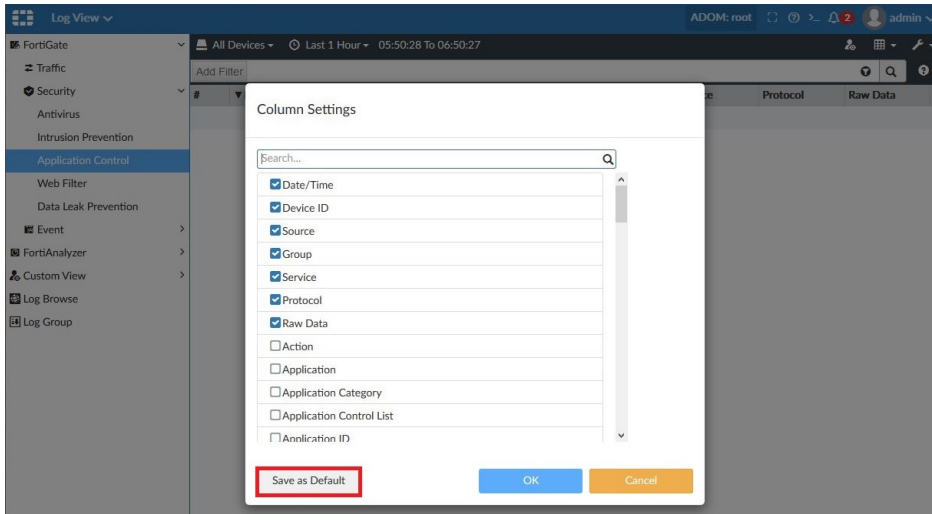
Log View
ADOM: root
2
admin
FortiGate
Traffic
Security
Antivirus
Intrusion Prevention
Application Control
Web Filter
Data Leak Prevention
Event
FortiAnalyzer
Custom View
Log Browse
Log Group
All Devices
Last 1 Hour
05:50:28 To 06:50:27
Add Filter
#
Protocol
Raw Data
Column Settings
Search...
Date/Time
Device ID
Source
Group
Service
Protocol
Raw Data
Action
Application
Application Category
Application Control List
Application ID
Save as Default
OK
Cancel